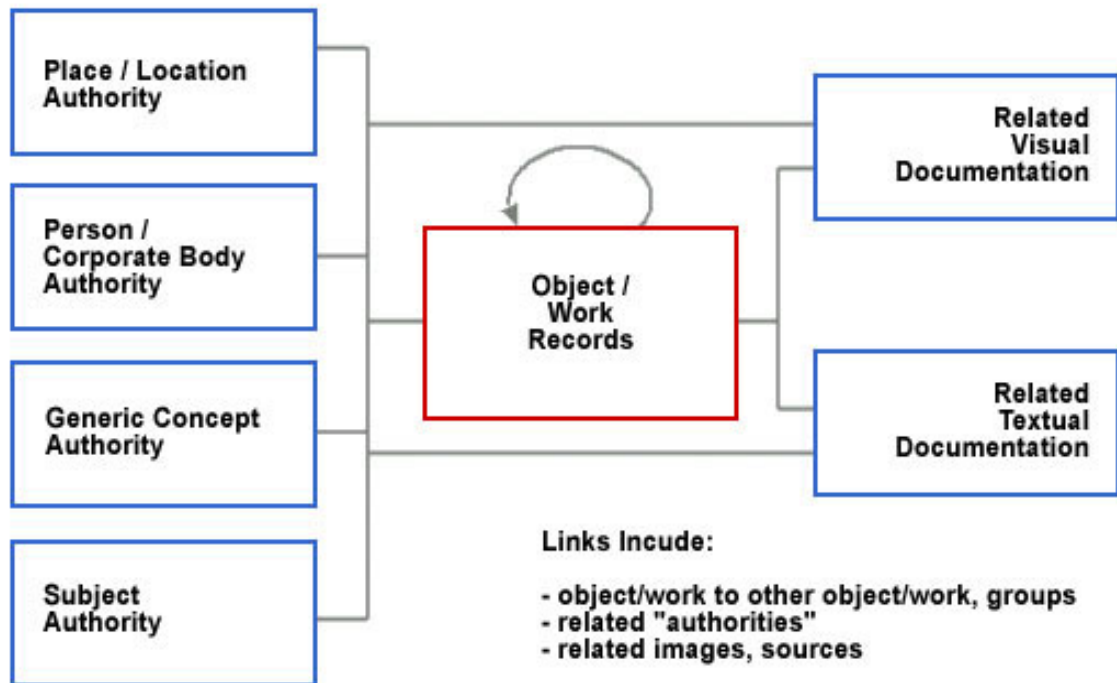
Place / Location Authority

Person / Corporate Body Authority

Generic Concept Authority

Subject Authority

Object / Work Records

Related Visual Documentation

Related Textual Documentation

Links Incude:

- object/work to other object/work, groups
- related "authorities"
- related images, sources